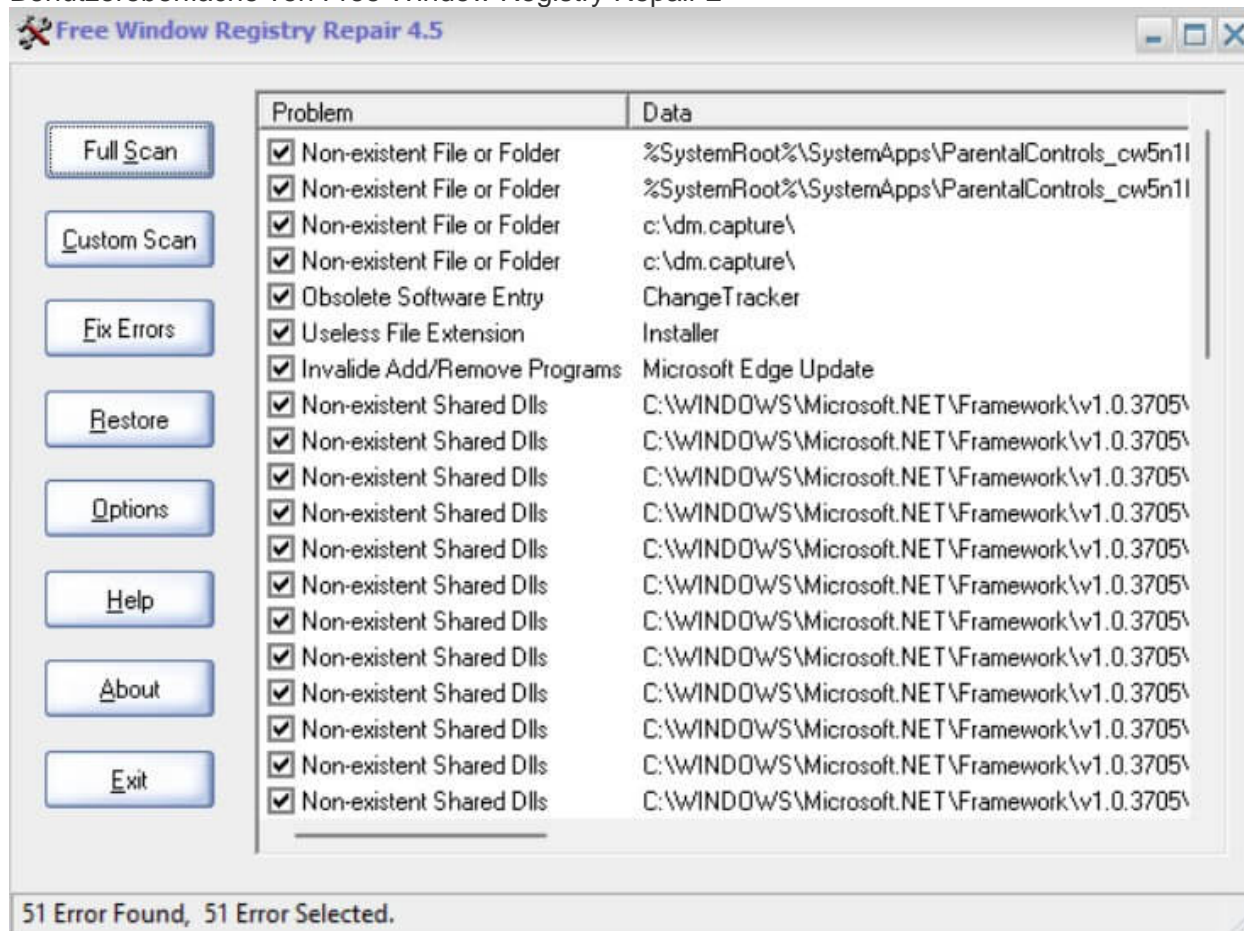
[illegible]

Free Window Registry Repair 4.5

Full Scan

Custom Scan

Fix Errors

Restore

Options

Help

About

Exit

| Problem | Data |
|---|---|
| Non-existent File or Folder | %SystemRoot%\SystemApps\ParentalControls_cw5n1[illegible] |
| Non-existent File or Folder | %SystemRoot%\SystemApps\ParentalControls_cw5n1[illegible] |
| Non-existent File or Folder | c:\dm.capture\ |
| Non-existent File or Folder | c:\dm.capture\ |
| Obsolete Software Entry | ChangeTracker |
| Useless File Extension | Installer |
| Invalide Add/Remove Programs | Microsoft Edge Update |
| Non-existent Shared Dlls | C:\WINDOWS\Microsoft.NET\Framework\v1.0.3705\ |
| Non-existent Shared Dlls | C:\WINDOWS\Microsoft.NET\Framework\v1.0.3705\ |
| Non-existent Shared Dlls | C:\WINDOWS\Microsoft.NET\Framework\v1.0.3705\ |
| Non-existent Shared Dlls | C:\WINDOWS\Microsoft.NET\Framework\v1.0.3705\ |
| Non-existent Shared Dlls | C:\WINDOWS\Microsoft.NET\Framework\v1.0.3705\ |
| Non-existent Shared Dlls | C:\WINDOWS\Microsoft.NET\Framework\v1.0.3705\ |
| Non-existent Shared Dlls | C:\WINDOWS\Microsoft.NET\Framework\v1.0.3705\ |
| Non-existent Shared Dlls | C:\WINDOWS\Microsoft.NET\Framework\v1.0.3705\ |
| Non-existent Shared Dlls | C:\WINDOWS\Microsoft.NET\Framework\v1.0.3705\ |
| Non-existent Shared Dlls | C:\WINDOWS\Microsoft.NET\Framework\v1.0.3705\ |
| Non-existent Shared Dlls | C:\WINDOWS\Microsoft.NET\Framework\v1.0.3705\ |

51 Error Found, 51 Error Selected.